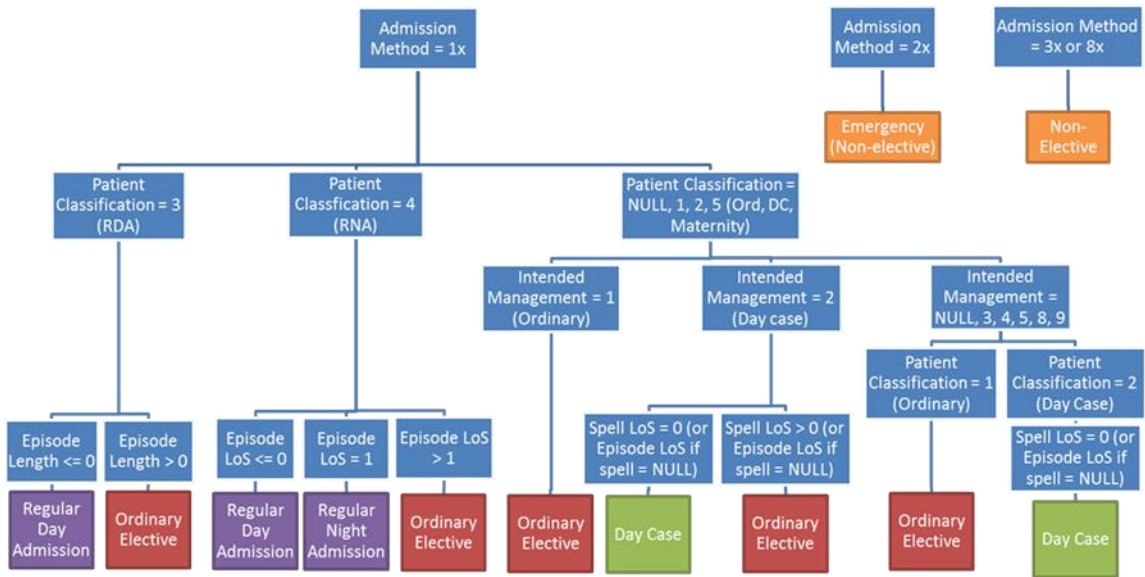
Admission Method = 1x

Admission Method = 2x

Admission Method = 3x or 8x

Emergency (Non-elective)

Non-Elective

Patient Classification = 3 (RDA)

Patient Classfication = 4 (RNA)

Patient Classification = NULL, 1, 2, 5 (Ord, DC, Maternity)

Intended Management = 1 (Ordinary)

Intended Management = 2 (Day case)

Intended Management = NULL, 3, 4, 5, 8, 9

Patient Classification = 1 (Ordinary)

Patient Classification = 2 (Day Case)

Episode Length <= 0

Episode Length > 0

Episode LoS <= 0

Episode LoS = 1

Episode LoS > 1

Spell LoS = 0 (or Episode LoS if spell = NULL)

Spell LoS > 0 (or Episode LoS if spell = NULL)

Spell LoS = 0 (or Episode LoS if spell = NULL)

Regular Day Admission

Ordinary Elective

Regular Day Admission

Regular Night Admission

Ordinary Elective

Ordinary Elective

Day Case

Ordinary Elective

Ordinary Elective

Day Case